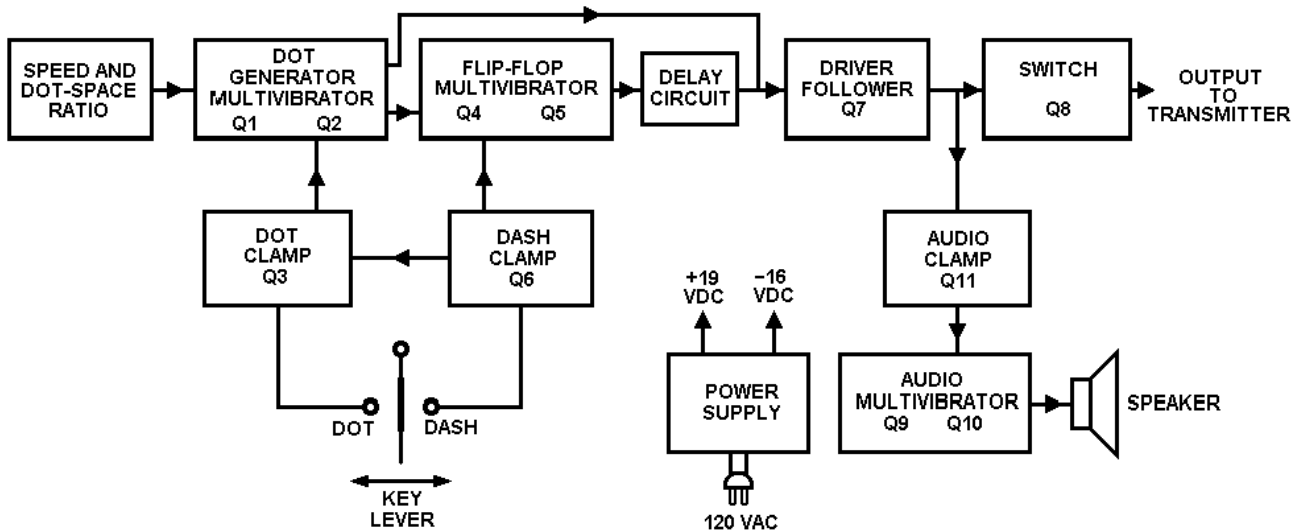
SPEED AND DOT-SPACE RATIO

DOT GENERATOR MULTIVIBRATOR
Q1 Q2

FLIP-FLOP MULTIVIBRATOR
Q4 Q5

DELAY CIRCUIT

DRIVER FOLLOWER
Q7

SWITCH
Q8

OUTPUT TO TRANSMITTER

DOT CLAMP
Q3

DASH CLAMP
Q6

AUDIO CLAMP
Q11

+19 VDC
−16 VDC

POWER SUPPLY

120 VAC

AUDIO MULTIVIBRATOR
Q9 Q10

SPEAKER

DOT
DASH

KEY LEVER